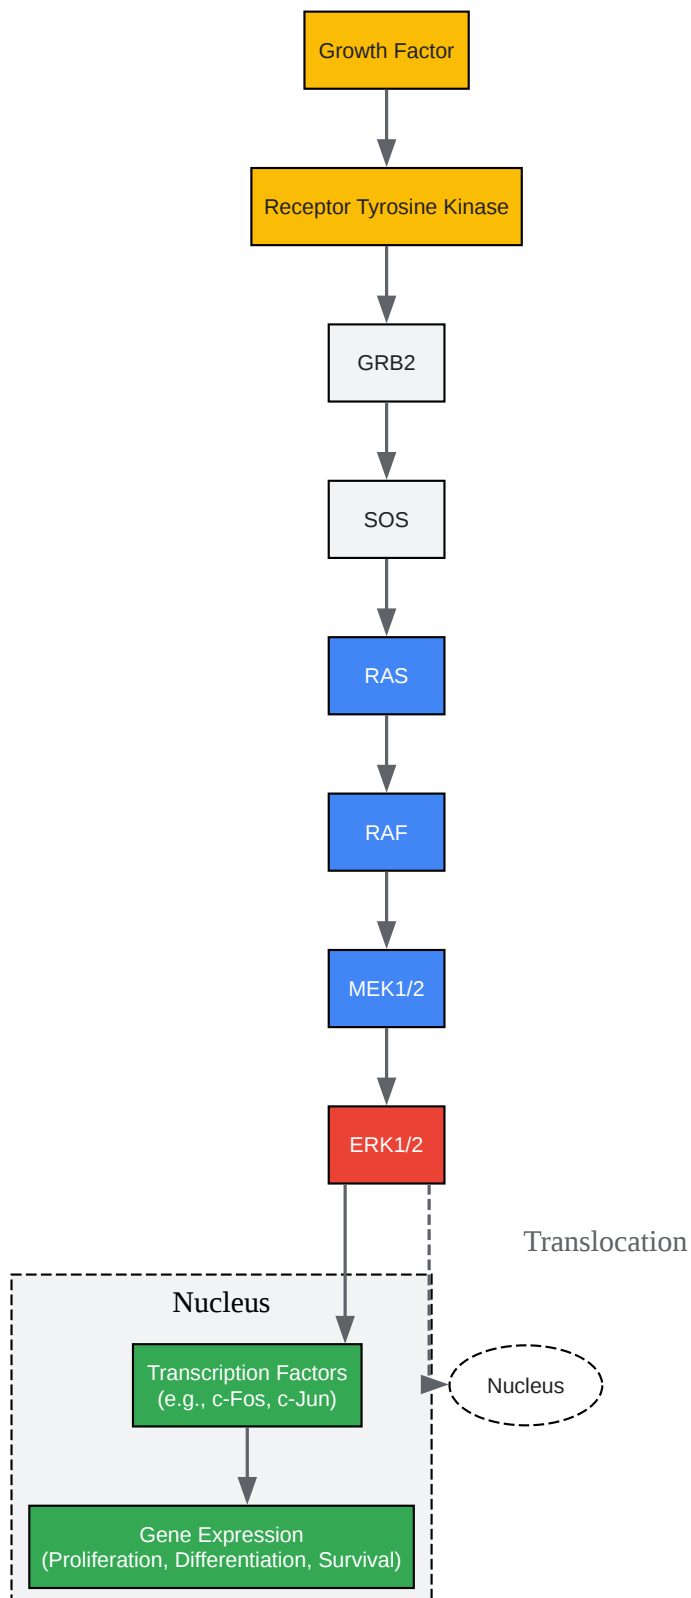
Growth Factor

Receptor Tyrosine Kinase

GRB2

SOS

RAS

RAF

MEK1/2

ERK1/2

Translocation

Nucleus

Transcription Factors
(e.g., c-Fos, c-Jun)

Nucleus

Gene Expression
(Proliferation, Differentiation, Survival)